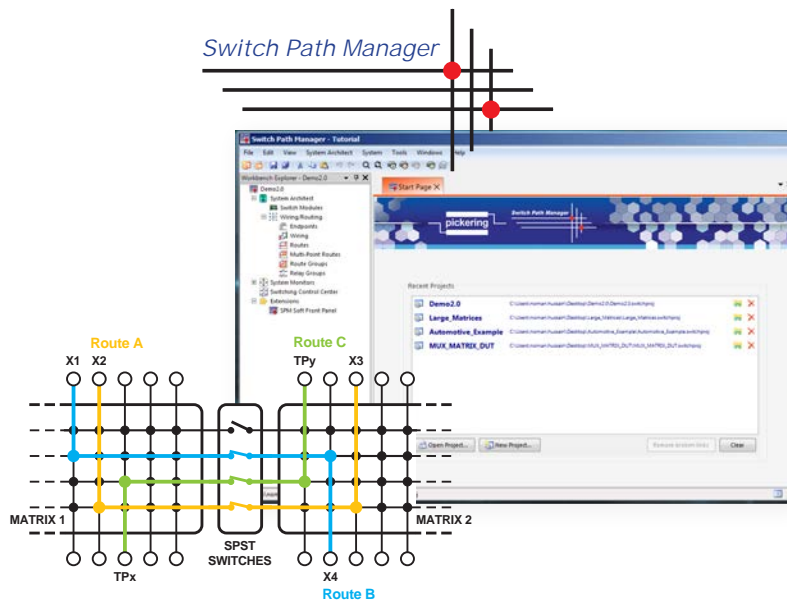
Switch Path Manager

Switch Path Manager - Tutorial

File Edit View System Architect System Tools Windows Help

Workbench Explorer - Demo2.0

Demo2.0
System Architect
Switch Modules
Wiring/Routing
Endpoints
Wiring
Routes
Multi-Point Routes
Route Groups
Relay Groups
System Monitors
Switching Control Center
Extensions
SPM Soft Front Panel

Start Page

pickering

Switch Path Manager

Recent Projects

Demo2.0 C:\Users\noman.hussain\Desktop\Demo2.0\Demo2.0.switchproj
Large_Matrices C:\Users\noman.hussain\Desktop\Large_Matrices\Large_Matrices.switchproj
Automotive_Example C:\Users\noman.hussain\Desktop\Automotive_Example\Automotive_Example.switchproj
MUX_MATRIX_DUT C:\Users\noman.hussain\Desktop\MUX_MATRIX_DUT\MUX_MATRIX_DUT.switchproj

Open Project... New Project... Remove recent links Close

Route A
X1 X2
Route C
TPy X3

MATRIX 1
TPx
SPST SWITCHES
X4
Route B
MATRIX 2